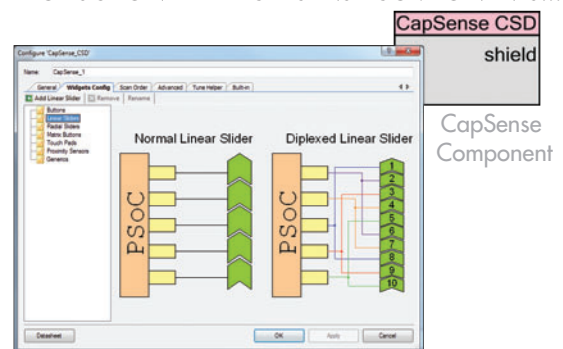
CapSense CSD
shield

CapSense Component

Configure 'CapSense_CSD'

Name: CapSense_1

General | Widgets Config | Scan Order | Advanced | Tune Helper | Built-in

Add Linear Slider | Remove | Rename

Buttons
Linear Sliders
Radial Sliders
Matrix Buttons
Touch Pads
Proximity Sensors
Generics

Normal Linear Slider

PSoC

Diplexed Linear Slider

PSoC

1
2
3
4
5
6
7
8
9
10

Datasheet

OK | Apply | Cancel